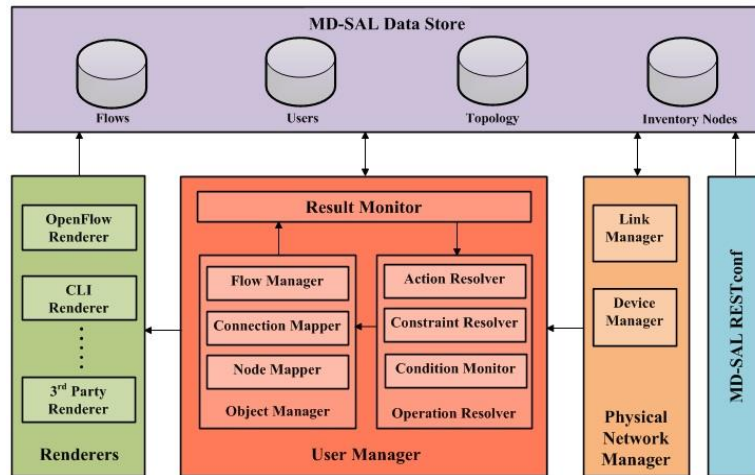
MD-SAL Data Store

Flows

Users

Topology

Inventory Nodes

OpenFlow Renderer

CLI Renderer

3$^{rd}$ Party Renderer

Renderers

Result Monitor

Flow Manager

Connection Mapper

Node Mapper

Object Manager

Action Resolver

Constraint Resolver

Condition Monitor

Operation Resolver

User Manager

Link Manager

Device Manager

Physical Network Manager

MD-SAL RESTconf